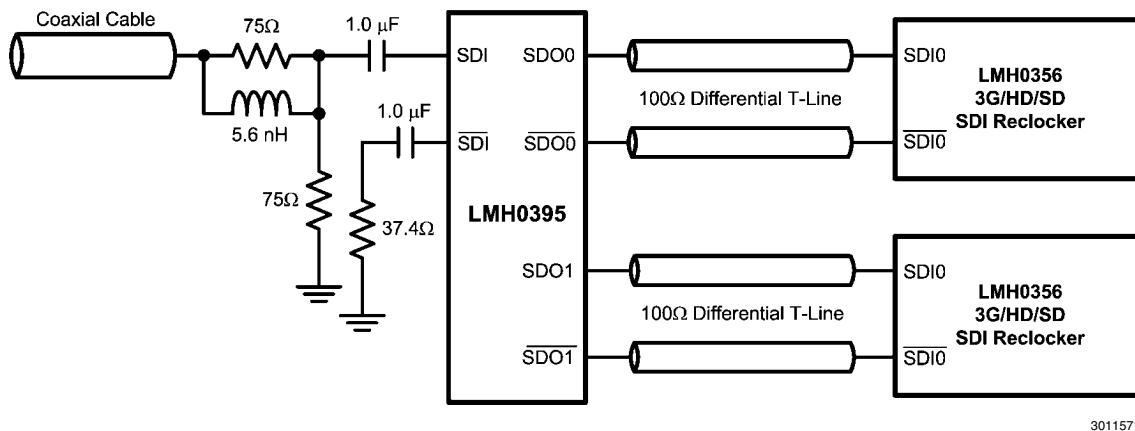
Coaxial Cable

$75\Omega$

5.6 nH

$75\Omega$

1.0 $\mu$F

1.0 $\mu$F

$37.4\Omega$

SDI

$\overline{SDI}$

LMH0395

SDO0

$\overline{SDO0}$

SDO1

$\overline{SDO1}$

$100\Omega$ Differential T-Line

$100\Omega$ Differential T-Line

SDI0

$\overline{SDI0}$

LMH0356
3G/HD/SD
SDI Reclocker

SDI0

$\overline{SDI0}$

LMH0356
3G/HD/SD
SDI Reclocker

301157